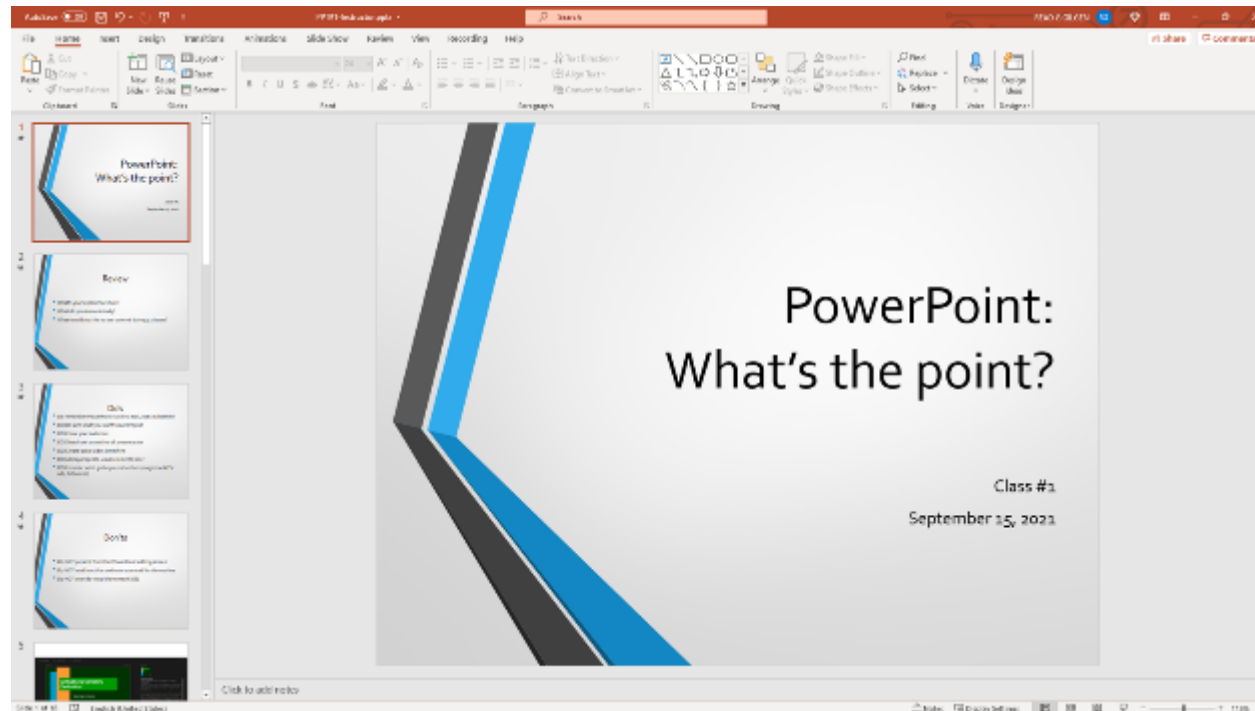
AutoSave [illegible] Search
File Home Insert Design Transitions Animations Slide Show Review View Recording Help
Share Comments
Paste Cut Copy Format Painter
Clipboard
New Slide Reuse Slides Layout Reset Section
Slides
Font
Paragraph
Text Direction Align Text Convert to SmartArt
Arrange Quick Styles Shape Fill Shape Outline Shape Effects
Drawing
Find Replace Select
Editing
Dictate
Voice
Design Ideas
Designer

1
PowerPoint: What's the point?
2
Review
3
Do's
4
Don'ts
5

PowerPoint:
What's the point?

Class #1

September 15, 2021

Click to add notes

Notes Display Settings